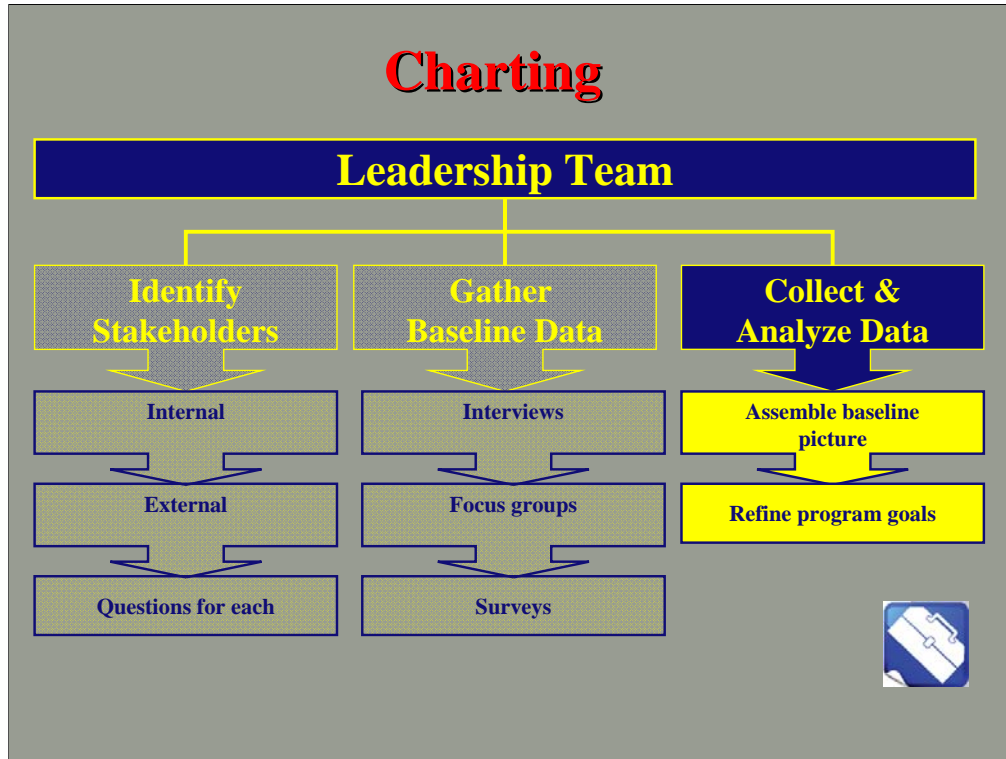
Charting

Leadership Team

Identify Stakeholders

Internal

External

Questions for each

Gather Baseline Data

Interviews

Focus groups

Surveys

Collect & Analyze Data

Assemble baseline picture

Refine program goals